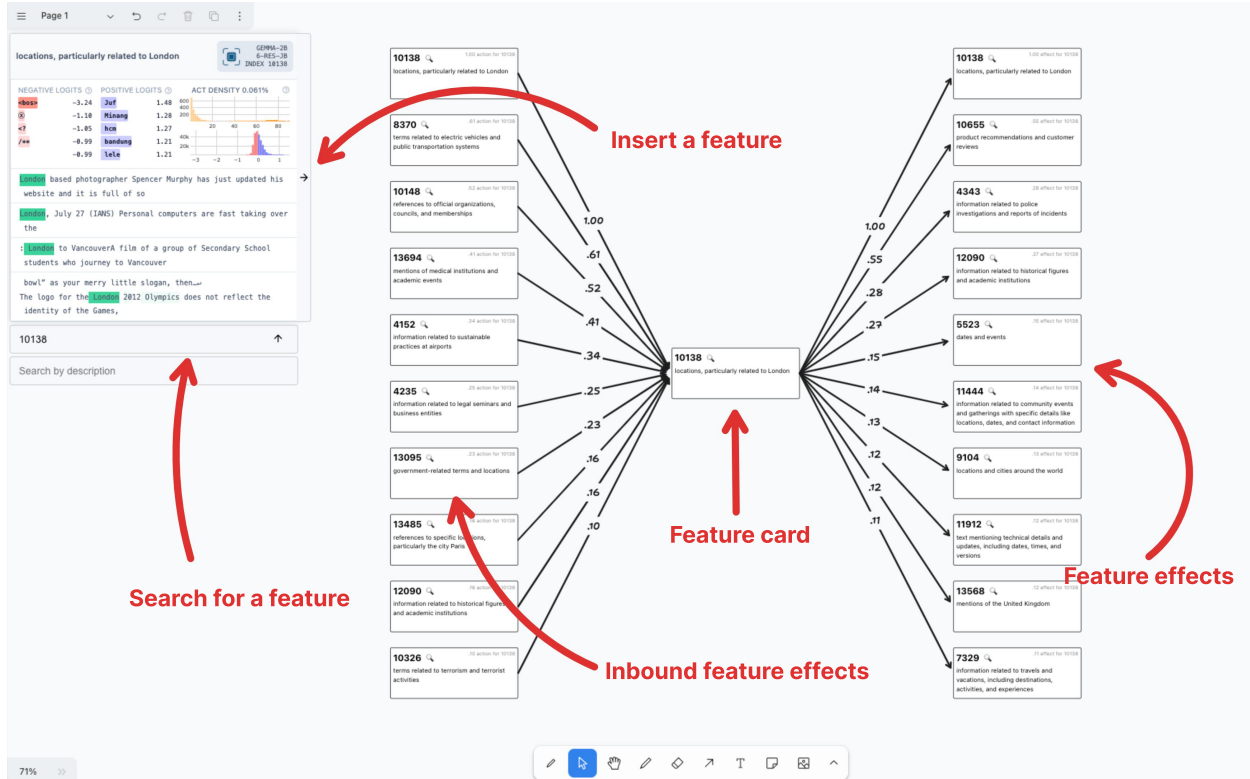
Page 1

locations, particularly related to London

GEMMA-2B
6-RES-JB
INDEX 10138

NEGATIVE LOGITS
POSITIVE LOGITS
ACT DENSITY 0.061%

| | | | |
|---|---|---|---|
| <bos> | -3.24 | Juf | 1.48 |
| ⓧ | -1.10 | Minang | 1.28 |
| <? | -1.05 | hcm | 1.27 |
| /** | -0.99 | bandung | 1.21 |
| | -0.99 | lele | 1.21 |

London based photographer Spencer Murphy has just updated his website and it is full of so

London, July 27 (IANS) Personal computers are fast taking over the

: London to VancouverA film of a group of Secondary School students who journey to Vancouver

bowl" as your merry little slogan, then
The logo for the London 2012 Olympics does not reflect the identity of the Games,

10138

Search by description

Insert a feature

Search for a feature

10138 locations, particularly related to London
8370 terms related to electric vehicles and public transportation systems
10148 references to official organizations, councils, and memberships
13694 mentions of medical institutions and academic events
4152 information related to sustainable practices at airports
4235 information related to legal seminars and business entities
13095 government-related terms and locations
13485 references to specific locations, particularly the city Paris
12090 information related to historical figures and academic institutions
10326 terms related to terrorism and terrorist activities

1.00 .61 .52 .41 .34 .25 .23 .16 .16 .10

10138 locations, particularly related to London

Feature card

1.00 .55 .28 .27 .15 .14 .13 .12 .12 .11

10138 locations, particularly related to London
10655 product recommendations and customer reviews
4343 information related to police investigations and reports of incidents
12090 information related to historical figures and academic institutions
5523 dates and events
11444 information related to community events and gatherings with specific details like locations, dates, and contact information
9104 locations and cities around the world
11912 text mentioning technical details and updates, including dates, times, and versions
13568 mentions of the United Kingdom
7329 information related to travels and vacations, including destinations, activities, and experiences

Feature effects

Inbound feature effects

71%